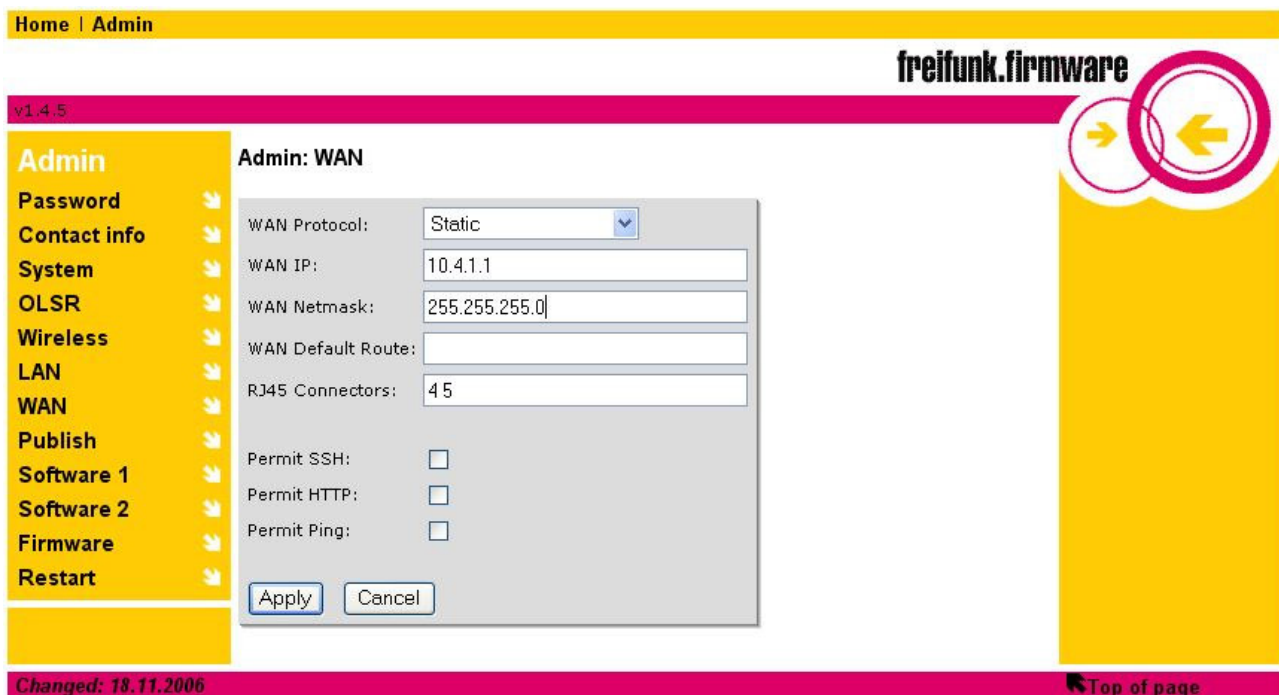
Home | Admin

freifunk.firmware

v1.4.5

Admin

Password
Contact info
System
OLSR
Wireless
LAN
WAN
Publish
Software 1
Software 2
Firmware
Restart

Admin: WAN

| WAN Protocol: | Static |
|---|---|
| WAN IP: | 10.4.1.1 |
| WAN Netmask: | 255.255.255.0 |
| WAN Default Route: | |
| RJ45 Connectors: | 4 5 |

Permit SSH:
Permit HTTP:
Permit Ping:

Apply Cancel

Changed: 18.11.2006

Top of page